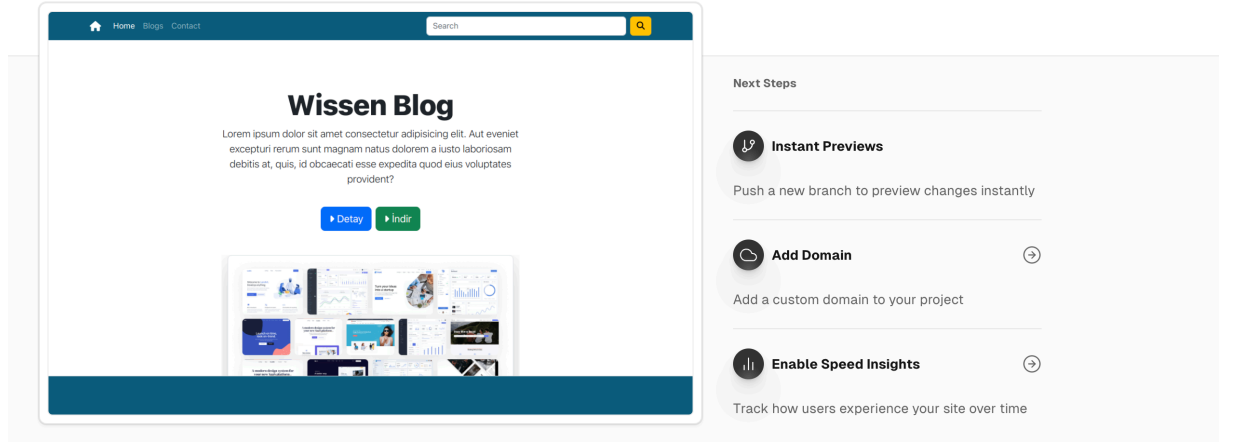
Home Blogs Contact

Search

Wissen Blog

Lorem ipsum dolor sit amet consectetur adipisicing elit. Aut eveniet excepturi rerum sunt magnam natus dolorem a iusto laboriosam debitis at, quis, id obcaecati esse expedita quod eius voluptates provident?

Detay İndir

Next Steps

Instant Previews

Push a new branch to preview changes instantly

Add Domain

Add a custom domain to your project

Enable Speed Insights

Track how users experience your site over time